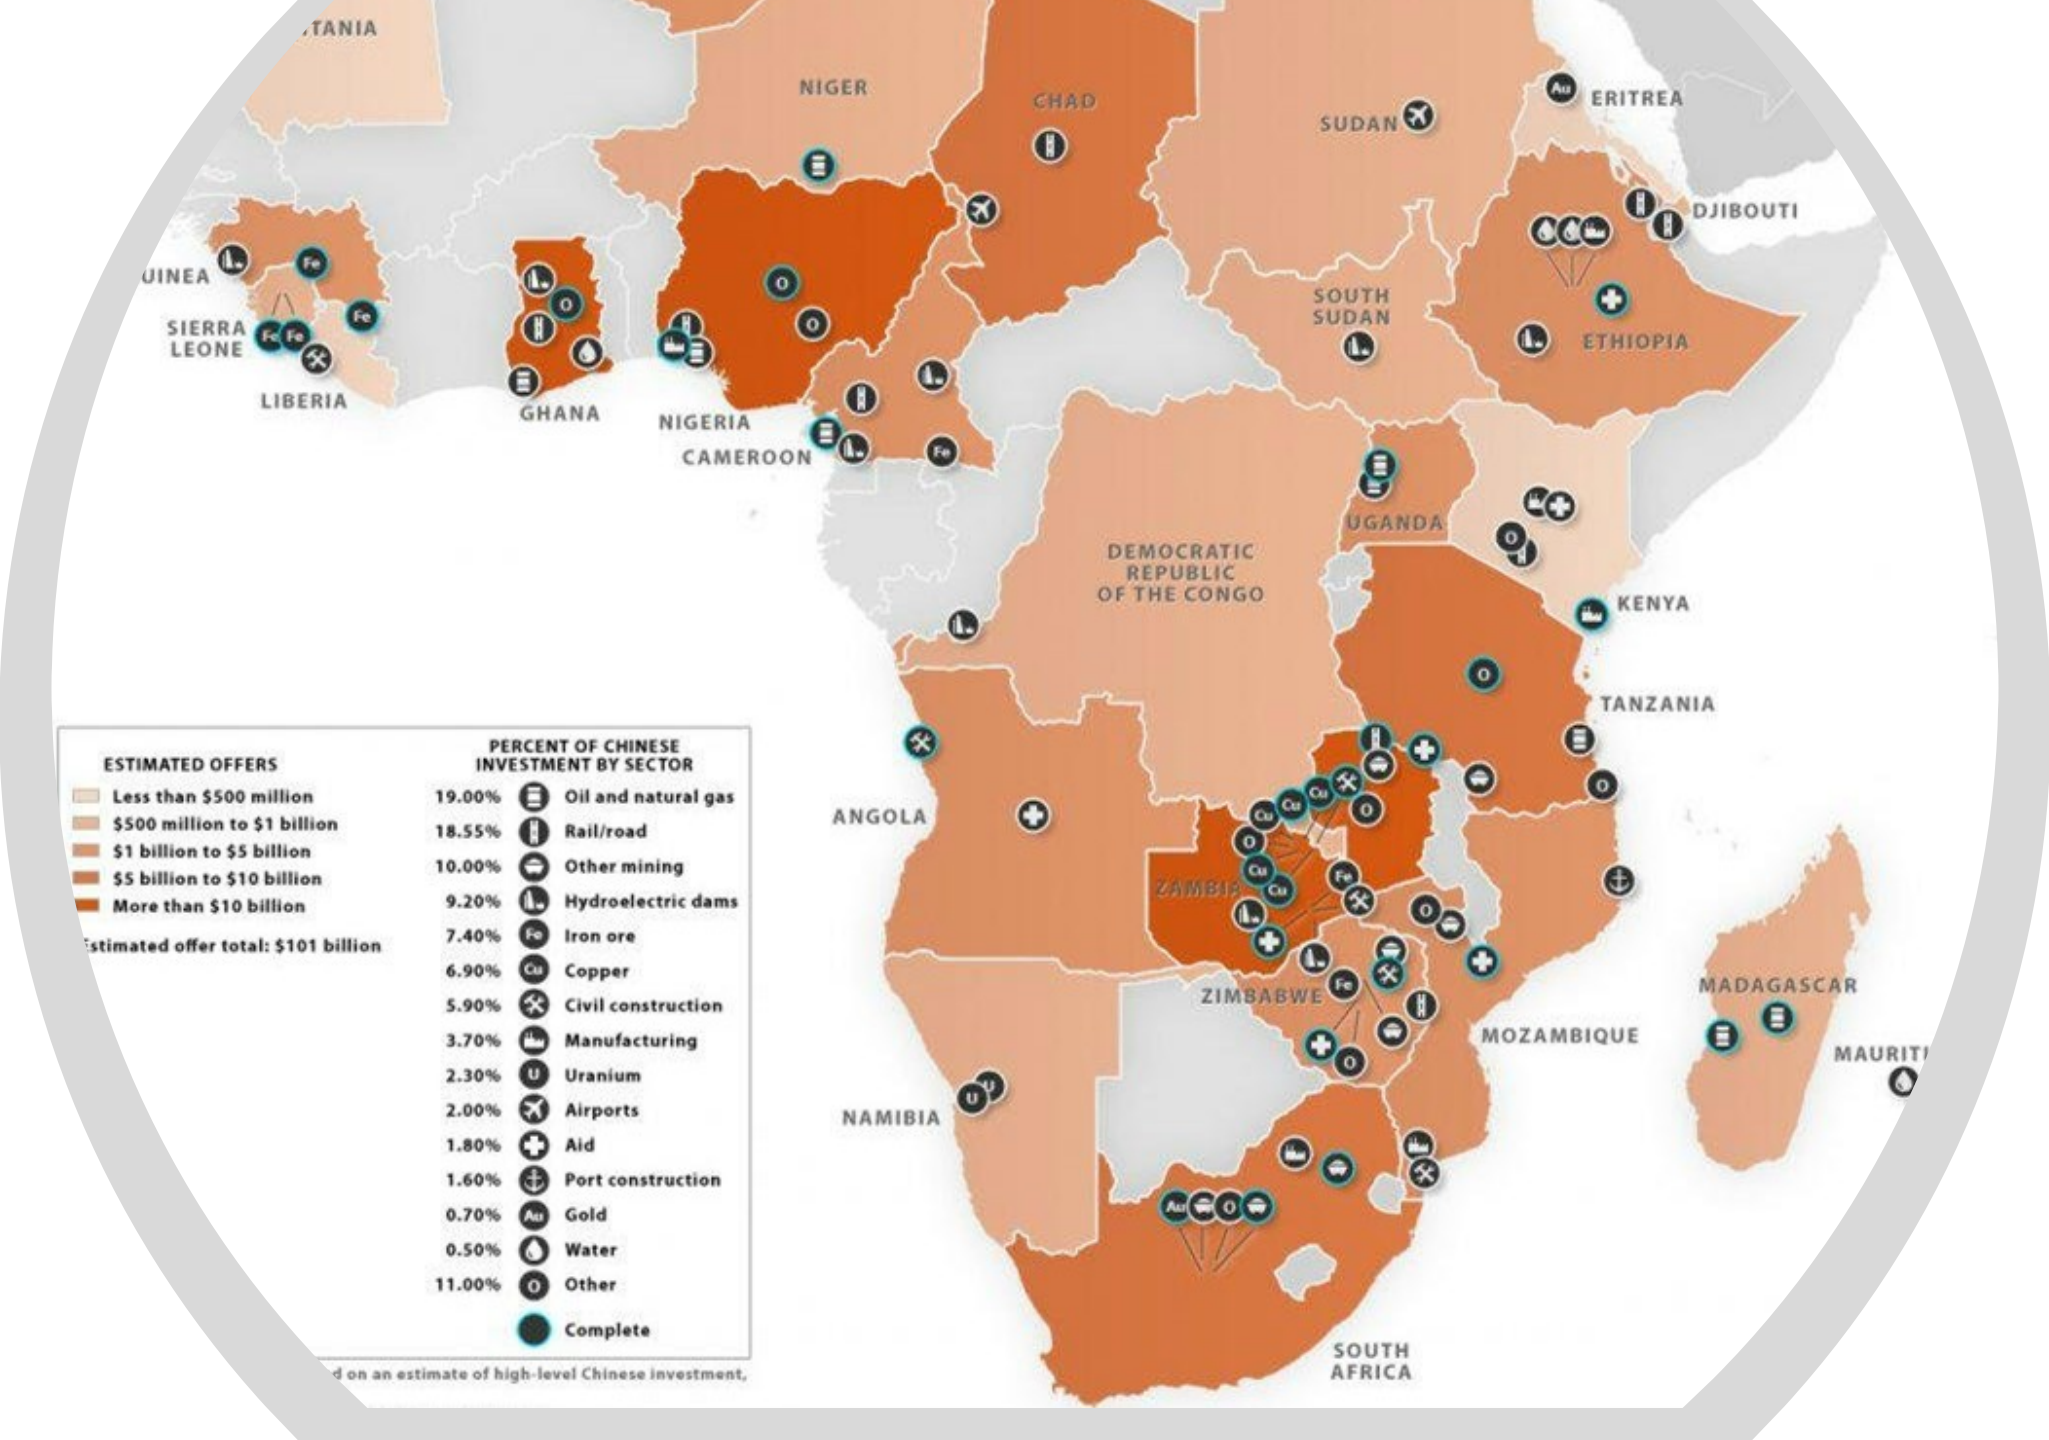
TANIA

NIGER

CHAD

SUDAN

ERITREA

DJIBOUTI

UINEA

SIERRA LEONE

LIBERIA

GHANA

NIGERIA

CAMEROON

SOUTH SUDAN

ETHIOPIA

UGANDA

KENYA

DEMOCRATIC REPUBLIC OF THE CONGO

TANZANIA

ANGOLA

ZAMBIA

ZIMBABWE

MOZAMBIQUE

MADAGASCAR

MAURIT

NAMIBIA

SOUTH AFRICA

ESTIMATED OFFERS
Less than \$500 million
\$500 million to \$1 billion
\$1 billion to \$5 billion
\$5 billion to \$10 billion
More than \$10 billion

stimated offer total: \$101 billion

PERCENT OF CHINESE INVESTMENT BY SECTOR

| | |
|---|---|
| 19.00% | Oil and natural gas |
| 18.55% | Rail/road |
| 10.00% | Other mining |
| 9.20% | Hydroelectric dams |
| 7.40% | Iron ore |
| 6.90% | Copper |
| 5.90% | Civil construction |
| 3.70% | Manufacturing |
| 2.30% | Uranium |
| 2.00% | Airports |
| 1.80% | Aid |
| 1.60% | Port construction |
| 0.70% | Gold |
| 0.50% | Water |
| 11.00% | Other |

Complete

d on an estimate of high-level Chinese investment,